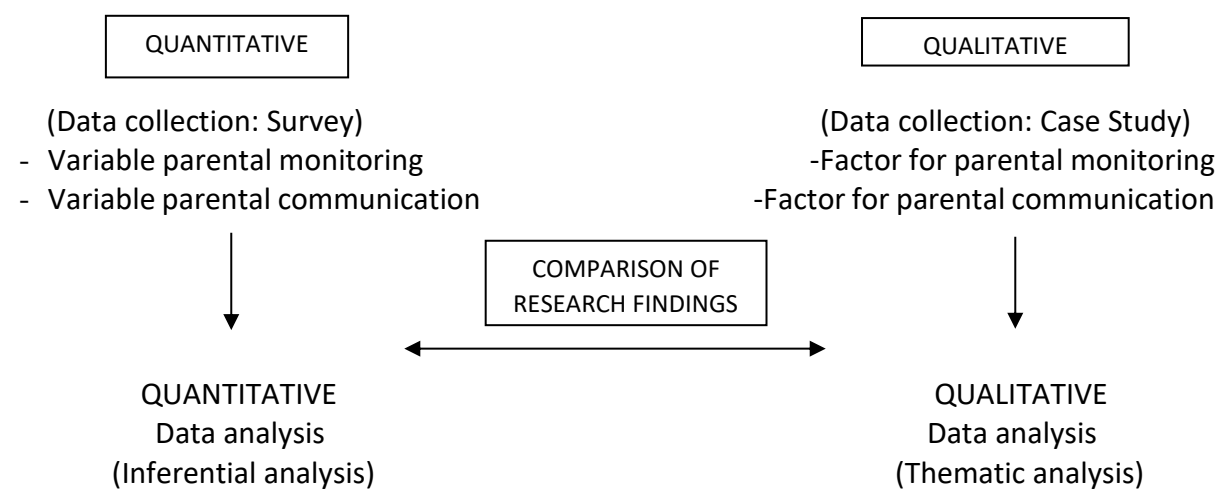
QUANTITATIVE

QUALITATIVE

(Data collection: Survey)
- Variable parental monitoring
- Variable parental communication

(Data collection: Case Study)
-Factor for parental monitoring
-Factor for parental communication

COMPARISON OF RESEARCH FINDINGS

QUANTITATIVE
Data analysis
(Inferential analysis)

QUALITATIVE
Data analysis
(Thematic analysis)